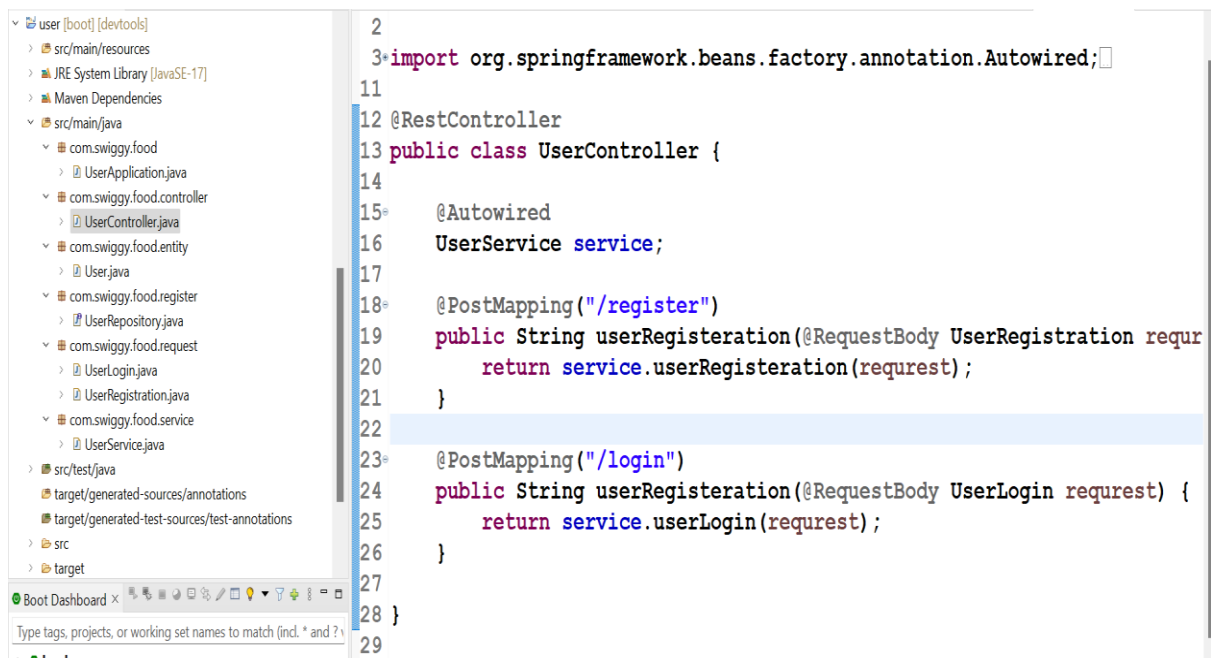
user [boot] [devtools]
src/main/resources
JRE System Library [JavaSE-17]
Maven Dependencies
src/main/java
com.swiggy.food
UserApplication.java
com.swiggy.food.controller
UserController.java
com.swiggy.food.entity
User.java
com.swiggy.food.register
UserRepository.java
com.swiggy.food.request
UserLogin.java
UserRegistration.java
com.swiggy.food.service
UserService.java
src/test/java
target/generated-sources/annotations
target/generated-test-sources/test-annotations
src
target
Boot Dashboard
Type tags, projects, or working set names to match (incl. * and ? v

2
3 import org.springframework.beans.factory.annotation.Autowired;
11
12 @RestController
13 public class UserController {
14
15     @Autowired
16     UserService service;
17
18     @PostMapping("/register")
19     public String userRegisteration(@RequestBody UserRegistration requr
20         return service.userRegisteration(requrest);
21     }
22
23     @PostMapping("/login")
24     public String userRegisteration(@RequestBody UserLogin requrest) {
25         return service.userLogin(requrest);
26     }
27
28 }
29